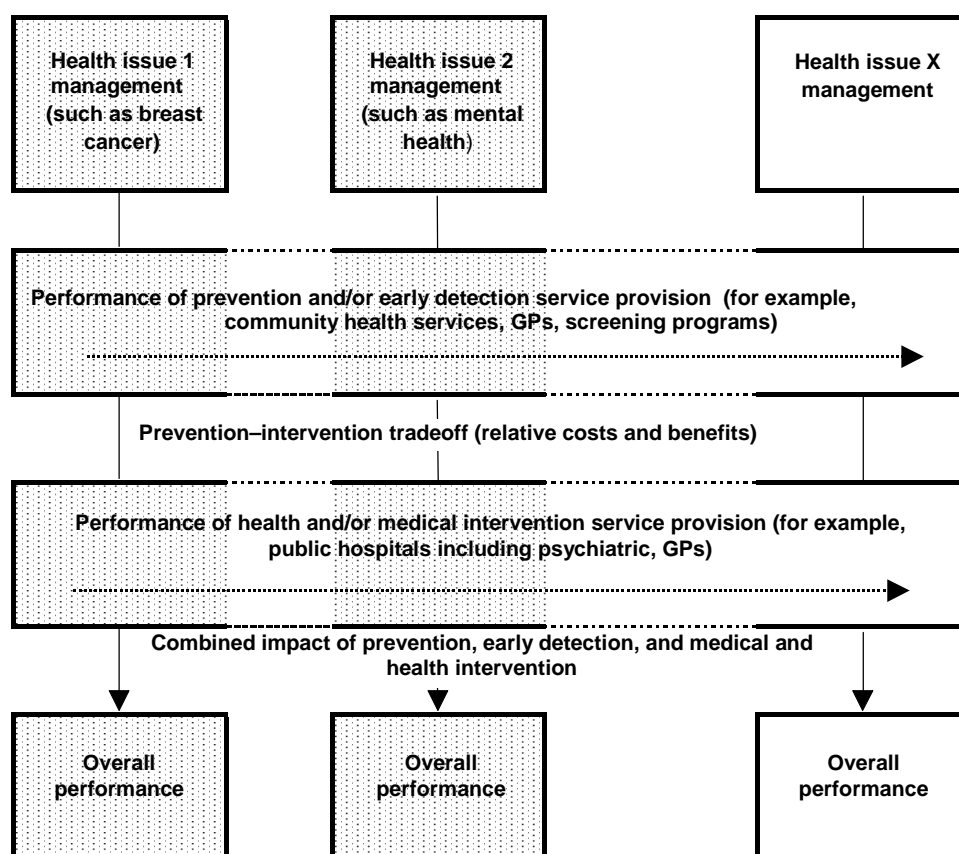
Health issue 1 management (such as breast cancer)

Health issue 2 management (such as mental health)

Health issue X management

Performance of prevention and/or early detection service provision (for example, community health services, GPs, screening programs)

Prevention–intervention tradeoff (relative costs and benefits)

Performance of health and/or medical intervention service provision (for example, public hospitals including psychiatric, GPs)

Combined impact of prevention, early detection, and medical and health intervention

Overall performance

Overall performance

Overall performance